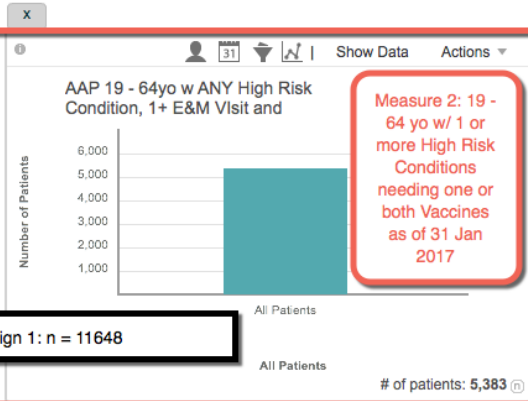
x

i

31

Show Data Actions

AAP 19 - 64yo w ANY High Risk Condition, 1+ E&M VIsit and

Measure 2: 19 - 64 yo w/ 1 or more High Risk Conditions needing one or both Vaccines as of 31 Jan 2017

Number of Patients

6,000
5,000
4,000
3,000
2,000
1,000

All Patients

ign 1: n = 11648

All Patients

# of patients: 5,383